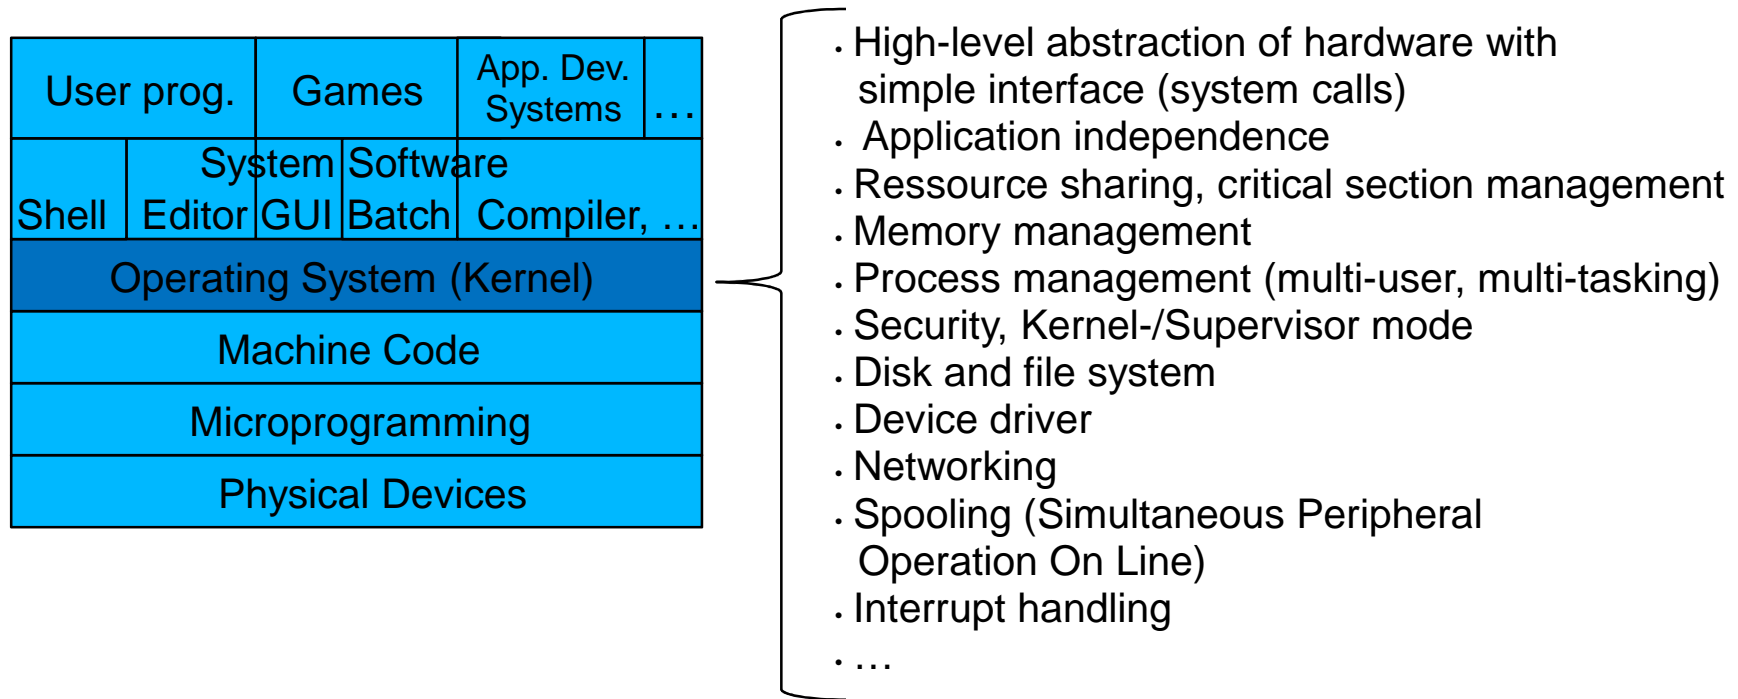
| User prog. | Games | App. Dev. Systems | … |
|---|---|---|---|

System Software

| Shell | Editor | GUI | Batch | Compiler, … |
|---|---|---|---|---|

Operating System (Kernel)

Machine Code

Microprogramming

Physical Devices

- High-level abstraction of hardware with simple interface (system calls)
- Application independence
- Ressource sharing, critical section management
- Memory management
- Process management (multi-user, multi-tasking)
- Security, Kernel-/Supervisor mode
- Disk and file system
- Device driver
- Networking
- Spooling (Simultaneous Peripheral Operation On Line)
- Interrupt handling
- …